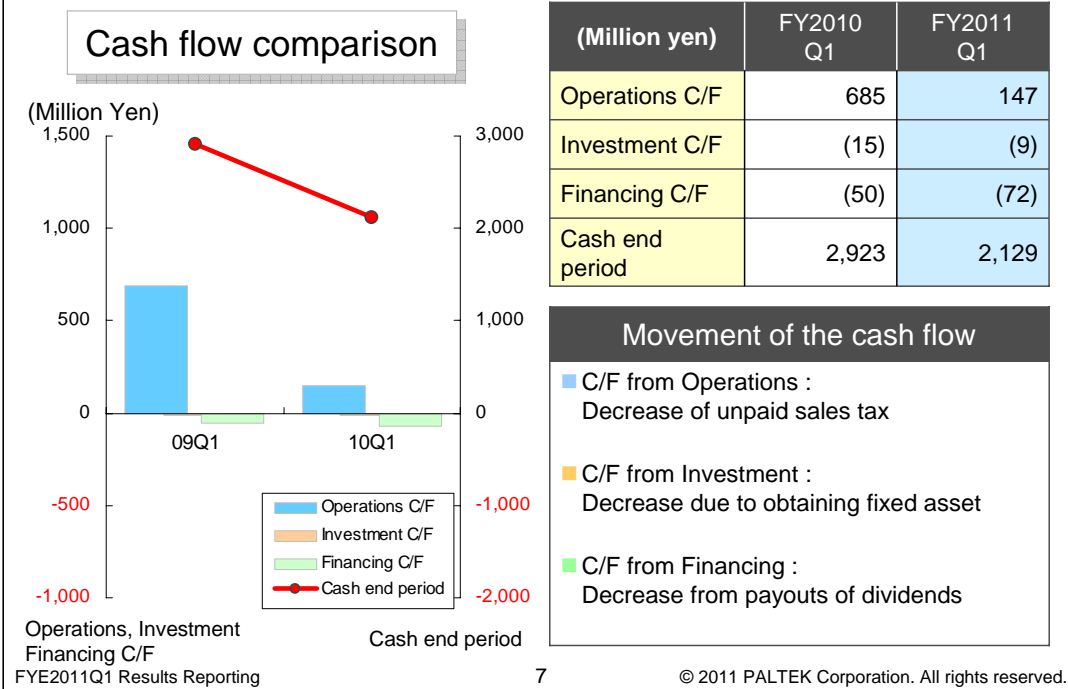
Cash flow comparison

(Million Yen)

1,500
1,000
500
0
-500
-1,000

3,000
2,000
1,000
0
-1,000
-2,000

09Q1
10Q1

Operations C/F
Investment C/F
Financing C/F
Cash end period

Operations, Investment Financing C/F

Cash end period

| (Million yen) | FY2010 Q1 | FY2011 Q1 |
|---|---|---|
| Operations C/F | 685 | 147 |
| Investment C/F | (15) | (9) |
| Financing C/F | (50) | (72) |
| Cash end period | 2,923 | 2,129 |

Movement of the cash flow

C/F from Operations :
Decrease of unpaid sales tax

C/F from Investment :
Decrease due to obtaining fixed asset

C/F from Financing :
Decrease from payouts of dividends

FYE2011Q1 Results Reporting
7
© 2011 PALTEK Corporation. All rights reserved.